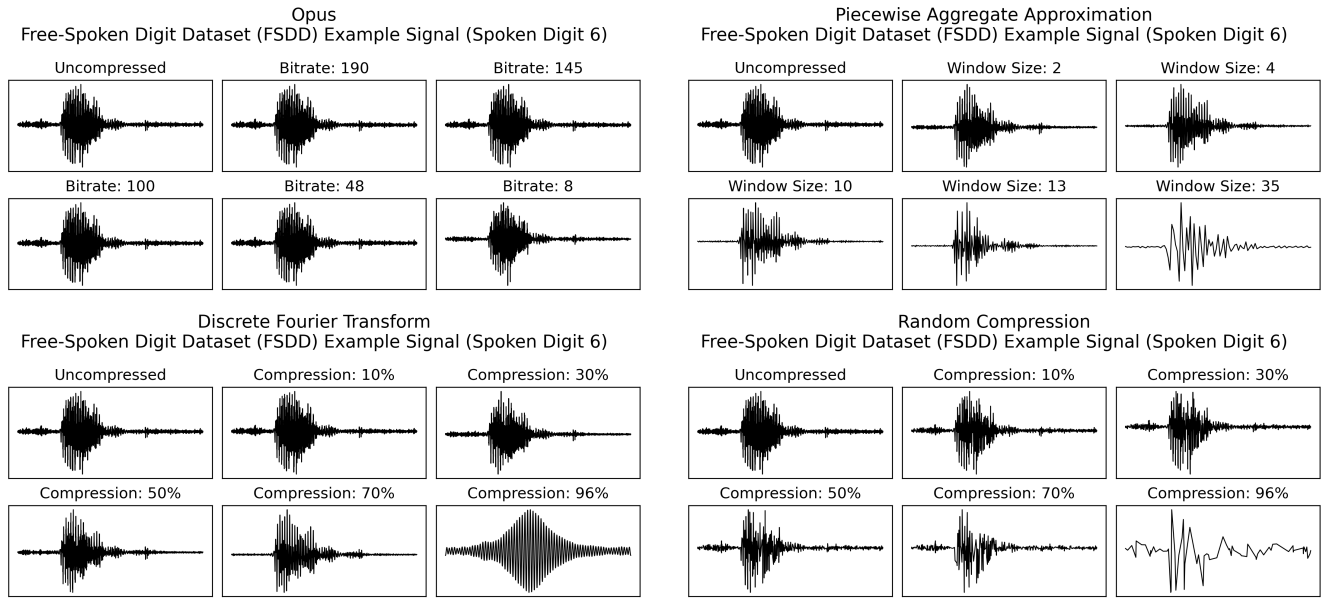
Opus
Free-Spoken Digit Dataset (FSDD) Example Signal (Spoken Digit 6)

Uncompressed
Bitrate: 190
Bitrate: 145
Bitrate: 100
Bitrate: 48
Bitrate: 8

Piecewise Aggregate Approximation
Free-Spoken Digit Dataset (FSDD) Example Signal (Spoken Digit 6)

Uncompressed
Window Size: 2
Window Size: 4
Window Size: 10
Window Size: 13
Window Size: 35

Discrete Fourier Transform
Free-Spoken Digit Dataset (FSDD) Example Signal (Spoken Digit 6)

Uncompressed
Compression: 10%
Compression: 30%
Compression: 50%
Compression: 70%
Compression: 96%

Random Compression
Free-Spoken Digit Dataset (FSDD) Example Signal (Spoken Digit 6)

Uncompressed
Compression: 10%
Compression: 30%
Compression: 50%
Compression: 70%
Compression: 96%